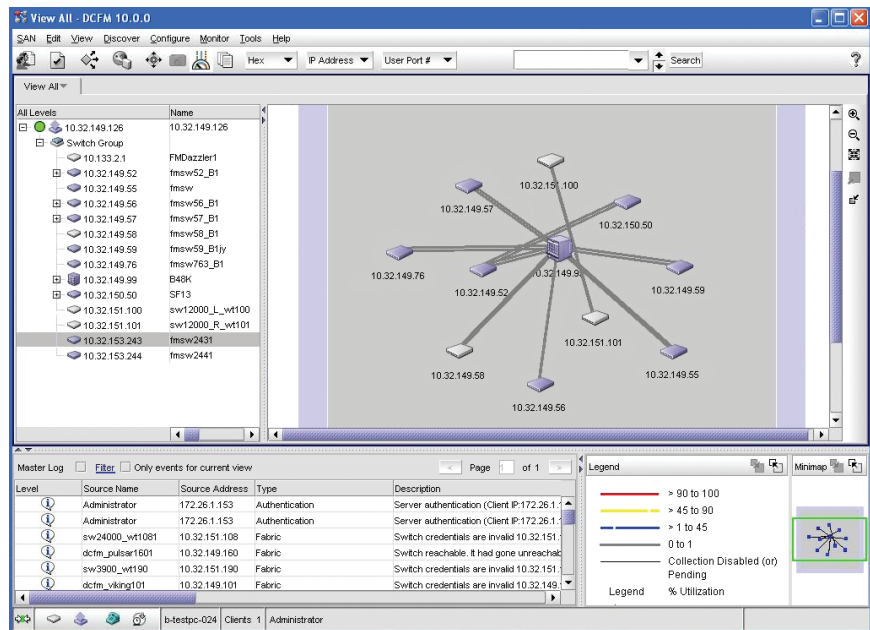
View All - DCFM 10.0.0

SAN Edit View Discover Configure Monitor Tools Help

Hex IP Address User Port # Search

View All

| All Levels | Name |
|---|---|
| 10.32.149.126 | 10.32.149.126 |
| Switch Group | |
| 10.133.2.1 | FMDazzler1 |
| 10.32.149.52 | fmsw52_B1 |
| 10.32.149.55 | fmsw |
| 10.32.149.56 | fmsw56_B1 |
| 10.32.149.57 | fmsw57_B1 |
| 10.32.149.58 | fmsw58_B1 |
| 10.32.149.59 | fmsw59_B1jy |
| 10.32.149.76 | fmsw763_B1 |
| 10.32.149.99 | B48K |
| 10.32.150.50 | SF13 |
| 10.32.151.100 | sw12000_L_wt100 |
| 10.32.151.101 | sw12000_R_wt101 |
| 10.32.153.243 | fmsw2431 |
| 10.32.153.244 | fmsw2441 |

10.32.151.100
10.32.149.57
10.32.150.50
10.32.149.76
10.32.149.9
10.32.149.52
10.32.149.59
10.32.151.101
10.32.149.58
10.32.149.55
10.32.149.56

Master Log Filter Only events for current view Page 1 of 1

| Level | Source Name | Source Address | Type | Description |
|---|---|---|---|---|
| | Administrator | 172.26.1.153 | Authentication | Server authentication (Client IP:172.26.1. |
| | Administrator | 172.26.1.153 | Authentication | Server authentication (Client IP:172.26.1. |
| | sw24000_wt1081 | 10.32.151.108 | Fabric | Switch credentials are invalid 10.32.151. |
| | dcfm_pulsar1601 | 10.32.149.160 | Fabric | Switch reachable. It had gone unreachab |
| | sw3900_wt190 | 10.32.151.190 | Fabric | Switch credentials are invalid 10.32.151. |
| | dcfm_viking101 | 10.32.149.101 | Fabric | Switch credentials are invalid 10.32.149. |

Legend
> 90 to 100
> 45 to 90
> 1 to 45
0 to 1
Collection Disabled (or) Pending
Legend % Utilization

Minimap

b-testpc-024 Clients 1 Administrator